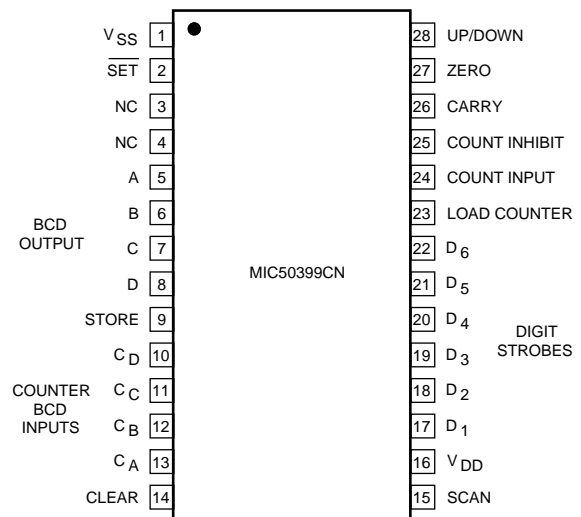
$V_{SS}$ 1
$\overline{SET}$ 2
NC 3
NC 4
A 5
B 6
C 7
D 8
STORE 9
$C_D$ 10
$C_C$ 11
$C_B$ 12
$C_A$ 13
CLEAR 14

BCD OUTPUT

COUNTER BCD INPUTS

MIC50399CN

28 UP/DOWN
27 ZERO
26 CARRY
25 COUNT INHIBIT
24 COUNT INPUT
23 LOAD COUNTER
22 $D_6$
21 $D_5$
20 $D_4$
19 $D_3$
18 $D_2$
17 $D_1$
16 $V_{DD}$
15 SCAN

DIGIT STROBES